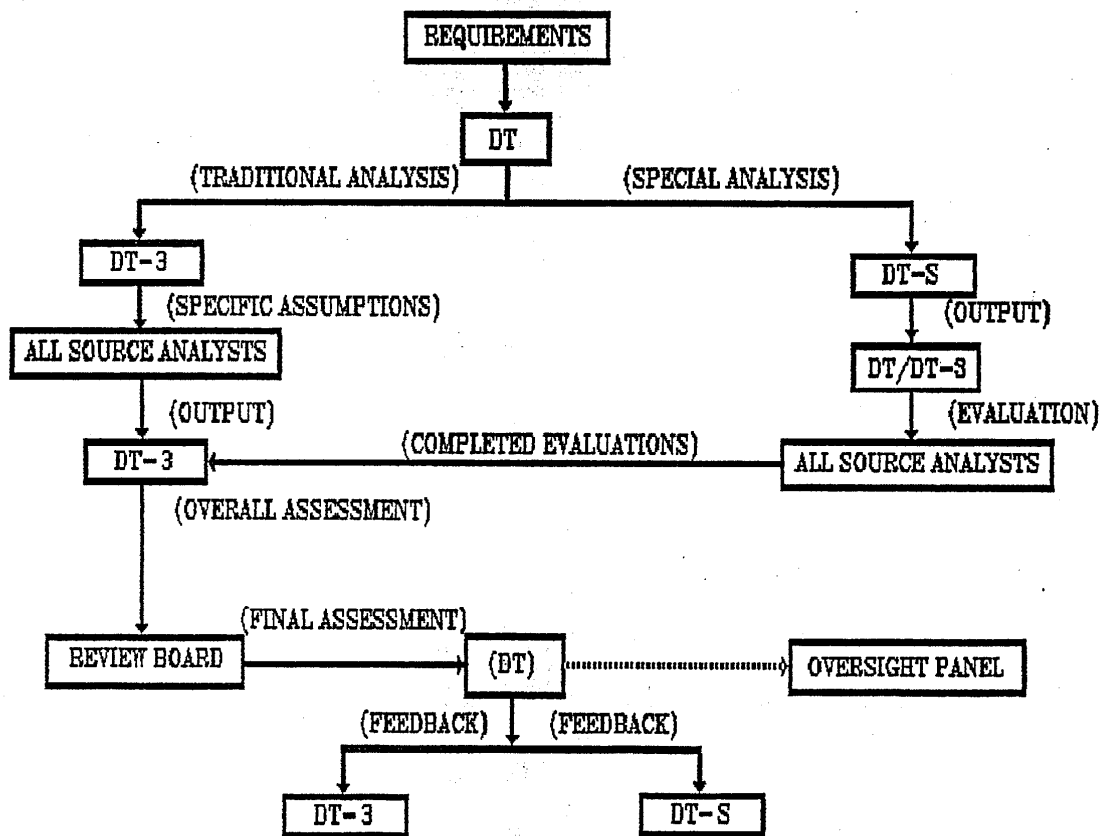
REQUIREMENTS

DT

(TRADITIONAL ANALYSIS)

(SPECIAL ANALYSIS)

DT-3

(SPECIFIC ASSUMPTIONS)

ALL SOURCE ANALYSTS

(OUTPUT)

DT-3

(OVERALL ASSESSMENT)

DT-S

(OUTPUT)

DT/DT-S

(EVALUATION)

ALL SOURCE ANALYSTS

(COMPLETED EVALUATIONS)

REVIEW BOARD

(FINAL ASSESSMENT)

(DT)

OVERSIGHT PANEL

(FEEDBACK)

(FEEDBACK)

DT-3

DT-S